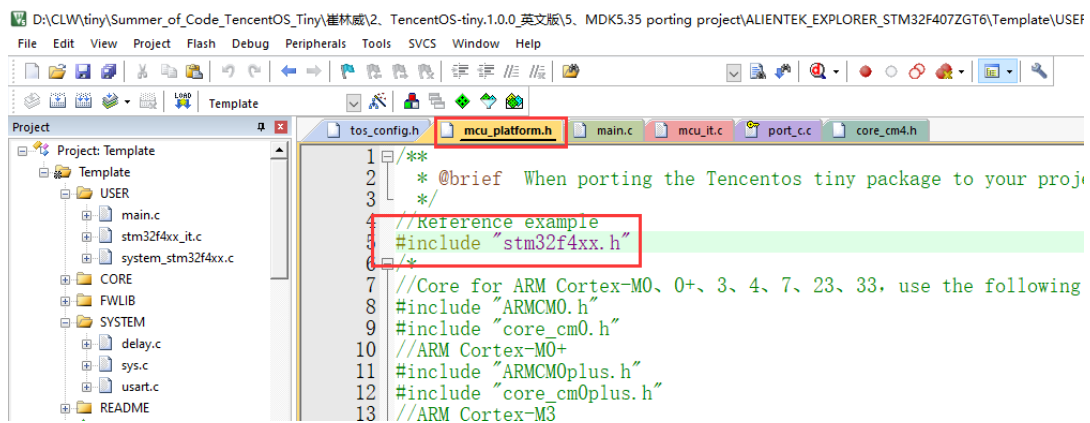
D:\CLW\tiny\Summer_of_Code_TencentOS_Tiny\崔林威\2、TencentOS-tiny.1.0.0_英文版\5、MDK5.35 porting project\ALIENTEK_EXPLORER_STM32F407ZGT6\Template\USER

File Edit View Project Flash Debug Peripherals Tools SVCS Window Help

Template

Project

Project: Template
Template
USER
main.c
stm32f4xx_it.c
system_stm32f4xx.c
CORE
FWLIB
SYSTEM
delay.c
sys.c
usart.c
README

tos_config.h
mcu_platform.h
main.c
mcu_it.c
port_c.c
core_cm4.h

1 /**
2 * @brief When porting the Tencentos tiny package to your proje
3 */
4 //Reference example
5 #include "stm32f4xx.h"
6 /*
7 //Core for ARM Cortex-M0、0+、3、4、7、23、33，use the following
8 #include "ARMCM0.h"
9 #include "core_cm0.h"
10 //ARM Cortex-M0+
11 #include "ARMCM0plus.h"
12 #include "core_cm0plus.h"
13 //ARM Cortex-M3